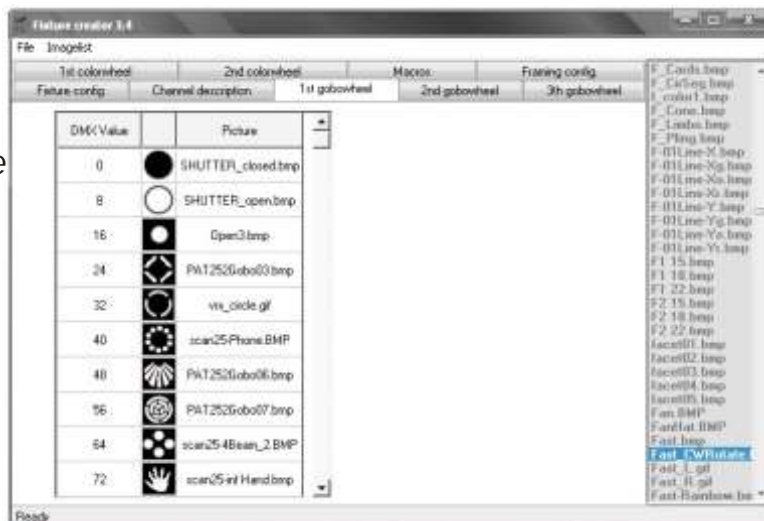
Fixture creator 3.4

File Imagelist

1st colorwheel | 2nd colorwheel | Macros | Framing config
Fixture config | Channel description | 1st gobowheel | 2nd gobowheel | 3th gobowheel

| DMX Value | | Picture |
|---|---|---|
| 0 | | SHUTTER_closed.bmp |
| 8 | | SHUTTER_open.bmp |
| 16 | | Open3.bmp |
| 24 | | PAT252Gobo03.bmp |
| 32 | | vis_circle.gif |
| 40 | | scan25-Phone.BMP |
| 48 | | PAT252Gobo06.bmp |
| 56 | | PAT252Gobo07.bmp |
| 64 | | scan25-4Beam_2.BMP |
| 72 | | scan25-inf Hand.bmp |

F_Cards.bmp
F_CirSeg.bmp
F_color1.bmp
F_Cone.bmp
F_Limbo.bmp
F_Ping.bmp
F-01Line-X.bmp
F-01Line-Xg.bmp
F-01Line-Xo.bmp
F-01Line-Xt.bmp
F-01Line-Y.bmp
F-01Line-Yg.bmp
F-01Line-Yo.bmp
F-01Line-Yt.bmp
F1 15.bmp
F1 18.bmp
F1 22.bmp
F2 15.bmp
F2 18.bmp
F2 22.bmp
facet01.bmp
facet02.bmp
facet03.bmp
facet04.bmp
facet05.bmp
Fan.BMP
Fanflat.BMP
Fast.bmp
Fast_CWRotate.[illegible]
Fast_L.gif
Fast_R.gif
Fast-Rainbow.bm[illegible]

Ready